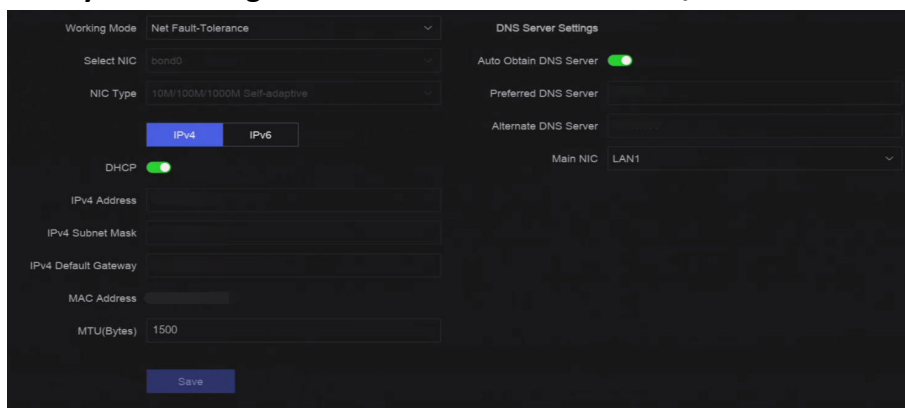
Working Mode Net Fault-Tolerance

Select NIC bond0

NIC Type 10M/100M/1000M Self-adaptive

IPv4 IPv6

DHCP

IPv4 Address

IPv4 Subnet Mask

IPv4 Default Gateway

MAC Address

MTU(Bytes) 1500

Save

DNS Server Settings

Auto Obtain DNS Server

Preferred DNS Server

Alternate DNS Server

Main NIC LAN1